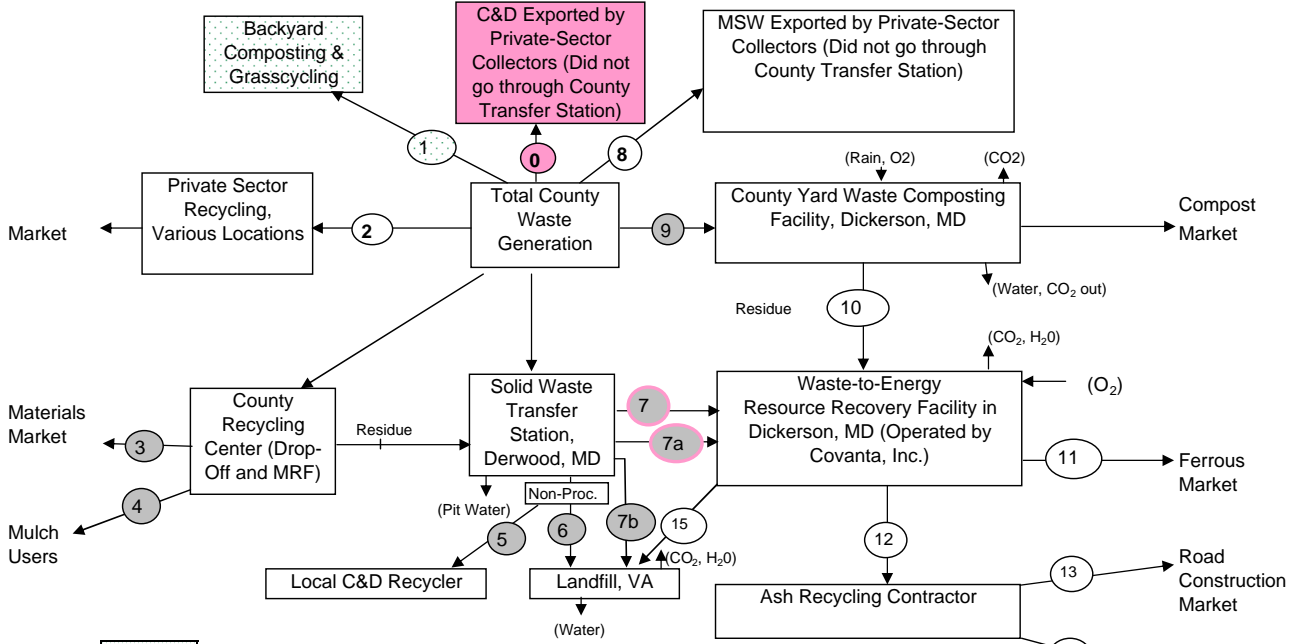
Backyard Composting & Grasscycling

C&D Exported by Private-Sector Collectors (Did not go through County Transfer Station)

MSW Exported by Private-Sector Collectors (Did not go through County Transfer Station)

1

0

8

(Rain, O2)

(CO2)

Private Sector Recycling, Various Locations

Market

2

Total County Waste Generation

9

County Yard Waste Composting Facility, Dickerson, MD

Compost Market

(Water, $CO_2$ out)

Residue

10

($CO_2$, $H_20$)

Materials Market

3

County Recycling Center (Drop-Off and MRF)

Residue

Solid Waste Transfer Station, Derwood, MD

7

7a

Waste-to-Energy Resource Recovery Facility in Dickerson, MD (Operated by Covanta, Inc.)

($O_2$)

11

Ferrous Market

4

Mulch Users

(Pit Water)

Non-Proc.

5

6

7b

15

($CO_2$, $H_20$)

12

Local C&D Recycler

Landfill, VA

(Water)

13

Road Construction Market

Ash Recycling Contractor